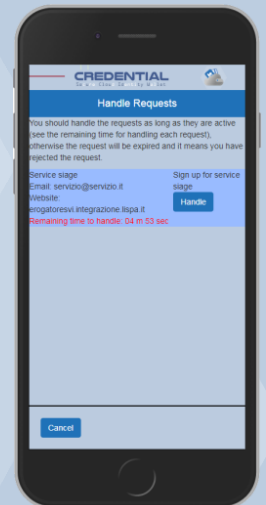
CREDENTIAL
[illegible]

Handle Requests

You should handle the requests as long as they are active (see the remaining time for handling each request), otherwise the request will be expired and it means you have rejected the request.

Service siage
Email: servizio@servizio.it
Website: erogatoresvi.integrazione.lispa.it
Remaining time to handle: 04 m 53 sec

Sign up for service siage

Handle

Cancel